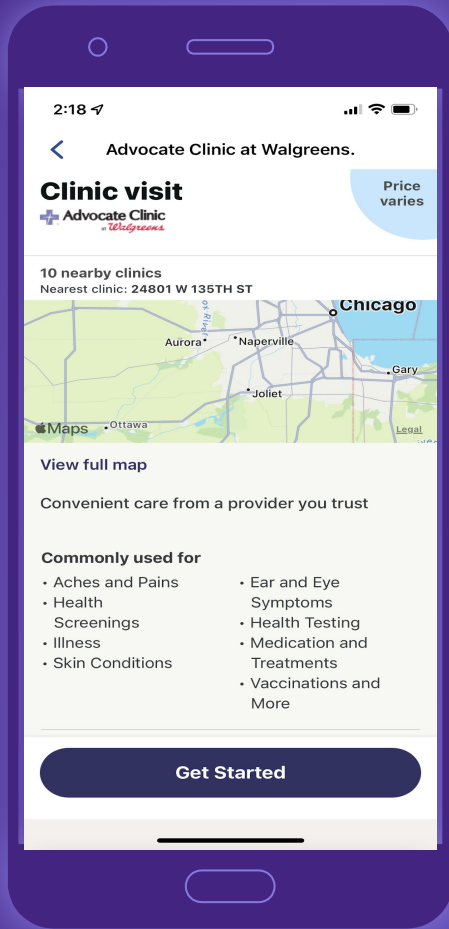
2:18

Advocate Clinic at Walgreens.

Clinic visit

Advocate Clinic at Walgreens

Price varies

10 nearby clinics
Nearest clinic: 24801 W 135TH ST

Chicago
Aurora
Naperville
Gary
Joliet
Ottawa
Maps
Legal

View full map

Convenient care from a provider you trust

Commonly used for

- Aches and Pains
- Health Screenings
- Illness
- Skin Conditions
- Ear and Eye Symptoms
- Health Testing
- Medication and Treatments
- Vaccinations and More

Get Started